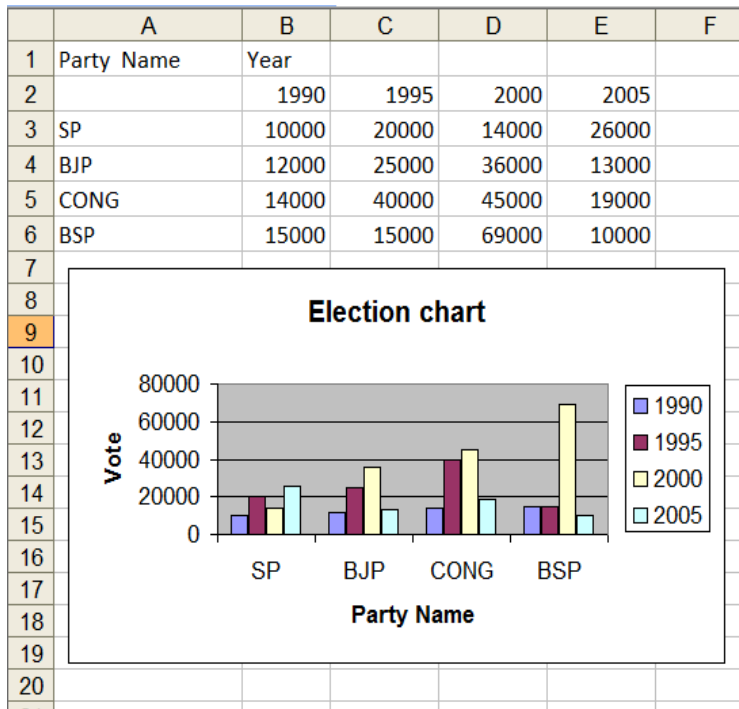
| | A | B | C | D | E | F |
|---|---|---|---|---|---|---|
| 1 | Party Name | Year | | | | |
| 2 | | 1990 | 1995 | 2000 | 2005 | |
| 3 | SP | 10000 | 20000 | 14000 | 26000 | |
| 4 | BJP | 12000 | 25000 | 36000 | 13000 | |
| 5 | CONG | 14000 | 40000 | 45000 | 19000 | |
| 6 | BSP | 15000 | 15000 | 69000 | 10000 | |
| 7 | | | | | | |
| 8 | | | | | | |
| 9 | | | | | | |
| 10 | | | | | | |
| 11 | | | | | | |
| 12 | | | | | | |
| 13 | | | | | | |
| 14 | | | | | | |
| 15 | | | | | | |
| 16 | | | | | | |
| 17 | | | | | | |
| 18 | | | | | | |
| 19 | | | | | | |
| 20 | | | | | | |

Election chart

Vote

80000
60000
40000
20000
0

SP BJP CONG BSP

Party Name

1990
1995
2000
2005